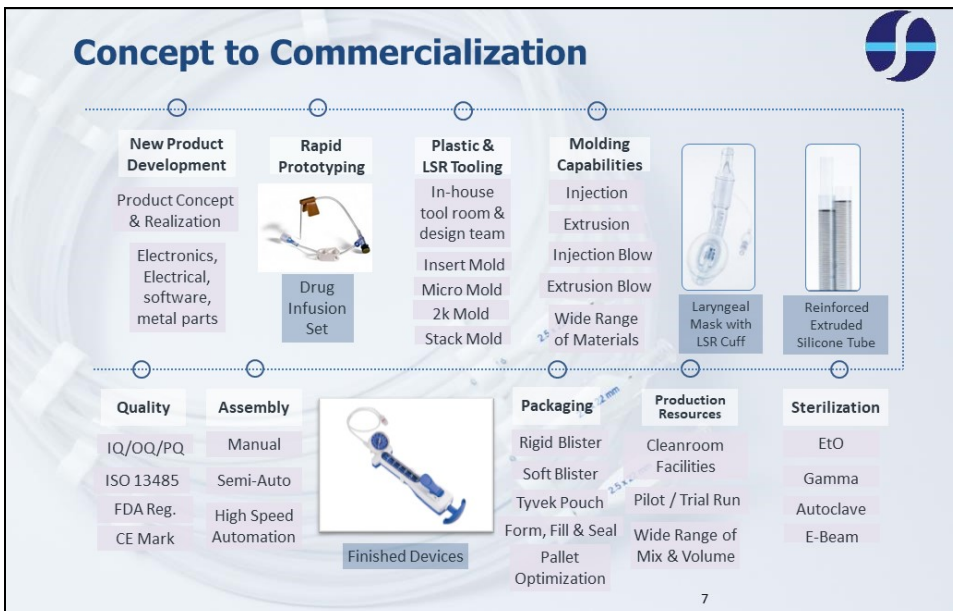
Concept to Commercialization

New Product Development

Product Concept & Realization

Electronics, Electrical, software, metal parts

Rapid Prototyping

Drug Infusion Set

Plastic & LSR Tooling

In-house tool room & design team

Insert Mold

Micro Mold

2k Mold

Stack Mold

Molding Capabilities

Injection

Extrusion

Injection Blow

Extrusion Blow

Wide Range of Materials

Laryngeal Mask with LSR Cuff

Reinforced Extruded Silicone Tube

Quality

IQ/OQ/PQ

ISO 13485

FDA Reg.

CE Mark

Assembly

Manual

Semi-Auto

High Speed Automation

Finished Devices

Packaging

Rigid Blister

Soft Blister

Tyvek Pouch

Form, Fill & Seal

Pallet Optimization

Production Resources

Cleanroom Facilities

Pilot / Trial Run

Wide Range of Mix & Volume

Sterilization

EtO

Gamma

Autoclave

E-Beam

7